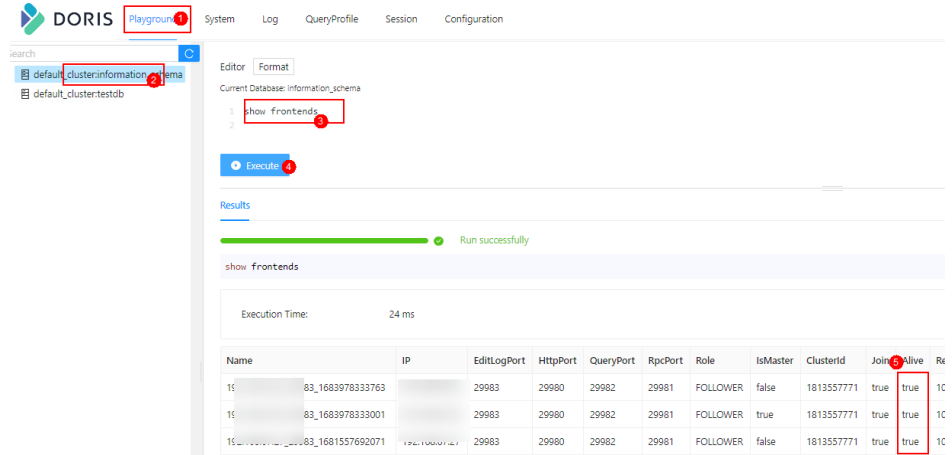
DORIS Playground 1 System Log QueryProfile Session Configuration

Search

default_cluster:information_schema 2

default_cluster:testdb

Editor Format

Current Database: information_schema

1 show frontends 3
2

Execute 4

Results

Run successfully

show frontends

Execution Time: 24 ms

| Name | IP | EditLogPort | HttpPort | QueryPort | RpcPort | Role | IsMaster | ClusterId | Join 5 | Alive | Re |
|---|---|---|---|---|---|---|---|---|---|---|---|
| 19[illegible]83_1683978333763 | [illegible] | 29983 | 29980 | 29982 | 29981 | FOLLOWER | false | 1813557771 | true | true | 10 |
| 19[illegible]83_1683978333001 | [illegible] | 29983 | 29980 | 29982 | 29981 | FOLLOWER | true | 1813557771 | true | true | 10 |
| 19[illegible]83_1681557692071 | 192.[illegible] | 29983 | 29980 | 29982 | 29981 | FOLLOWER | false | 1813557771 | true | true | 10 |